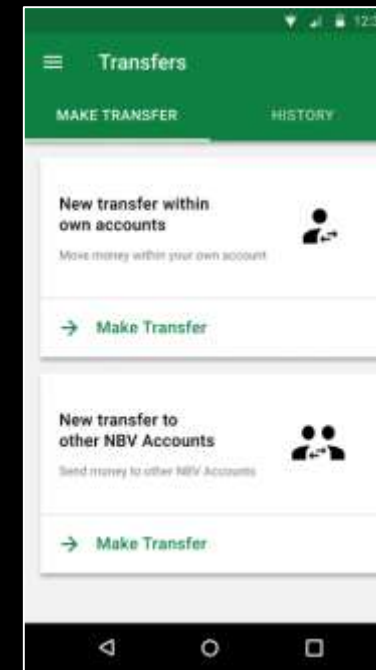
12:3

Transfers

MAKE TRANSFER

HISTORY

New transfer within own accounts

Move money within your own account

→ Make Transfer

New transfer to other NBV Accounts

Send money to other NBV Accounts

→ Make Transfer